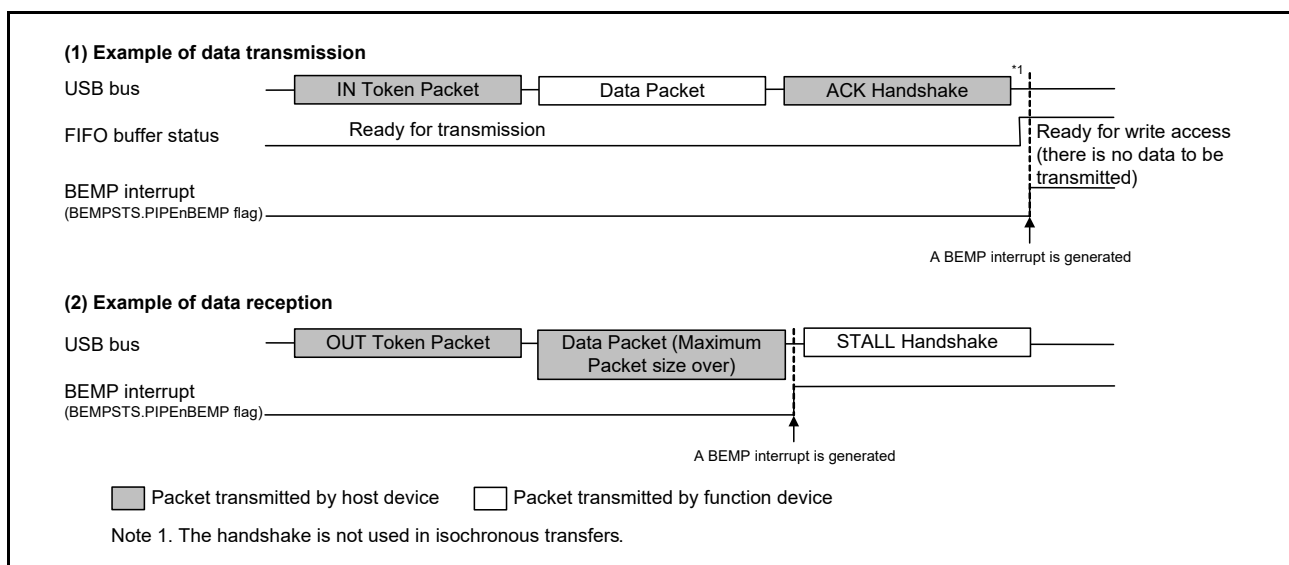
(1) Example of data transmission

USB bus

IN Token Packet

Data Packet

ACK Handshake

*1

FIFO buffer status

Ready for transmission

Ready for write access (there is no data to be transmitted)

BEMP interrupt
(BEMPSTS.PIPEnBEMP flag)

A BEMP interrupt is generated

(2) Example of data reception

USB bus

OUT Token Packet

Data Packet (Maximum Packet size over)

STALL Handshake

BEMP interrupt
(BEMPSTS.PIPEnBEMP flag)

A BEMP interrupt is generated

Packet transmitted by host device

Packet transmitted by function device

Note 1. The handshake is not used in isochronous transfers.